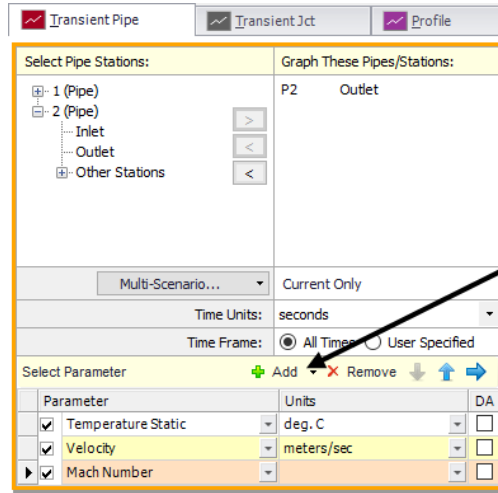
Transient Pipe | Transient Jct | Profile

Select Pipe Stations:

1 (Pipe)
2 (Pipe)
Inlet
Outlet
Other Stations

>
<
<

Graph These Pipes/Stations:

P2 Outlet

Multi-Scenario...

Current Only

Time Units: seconds

Time Frame: All Times User Specified

Select Parameter

Add Remove

| Parameter | Units | DA |
|---|---|---|
| Temperature Static | deg. C | |
| Velocity | meters/sec | |
| Mach Number | | |